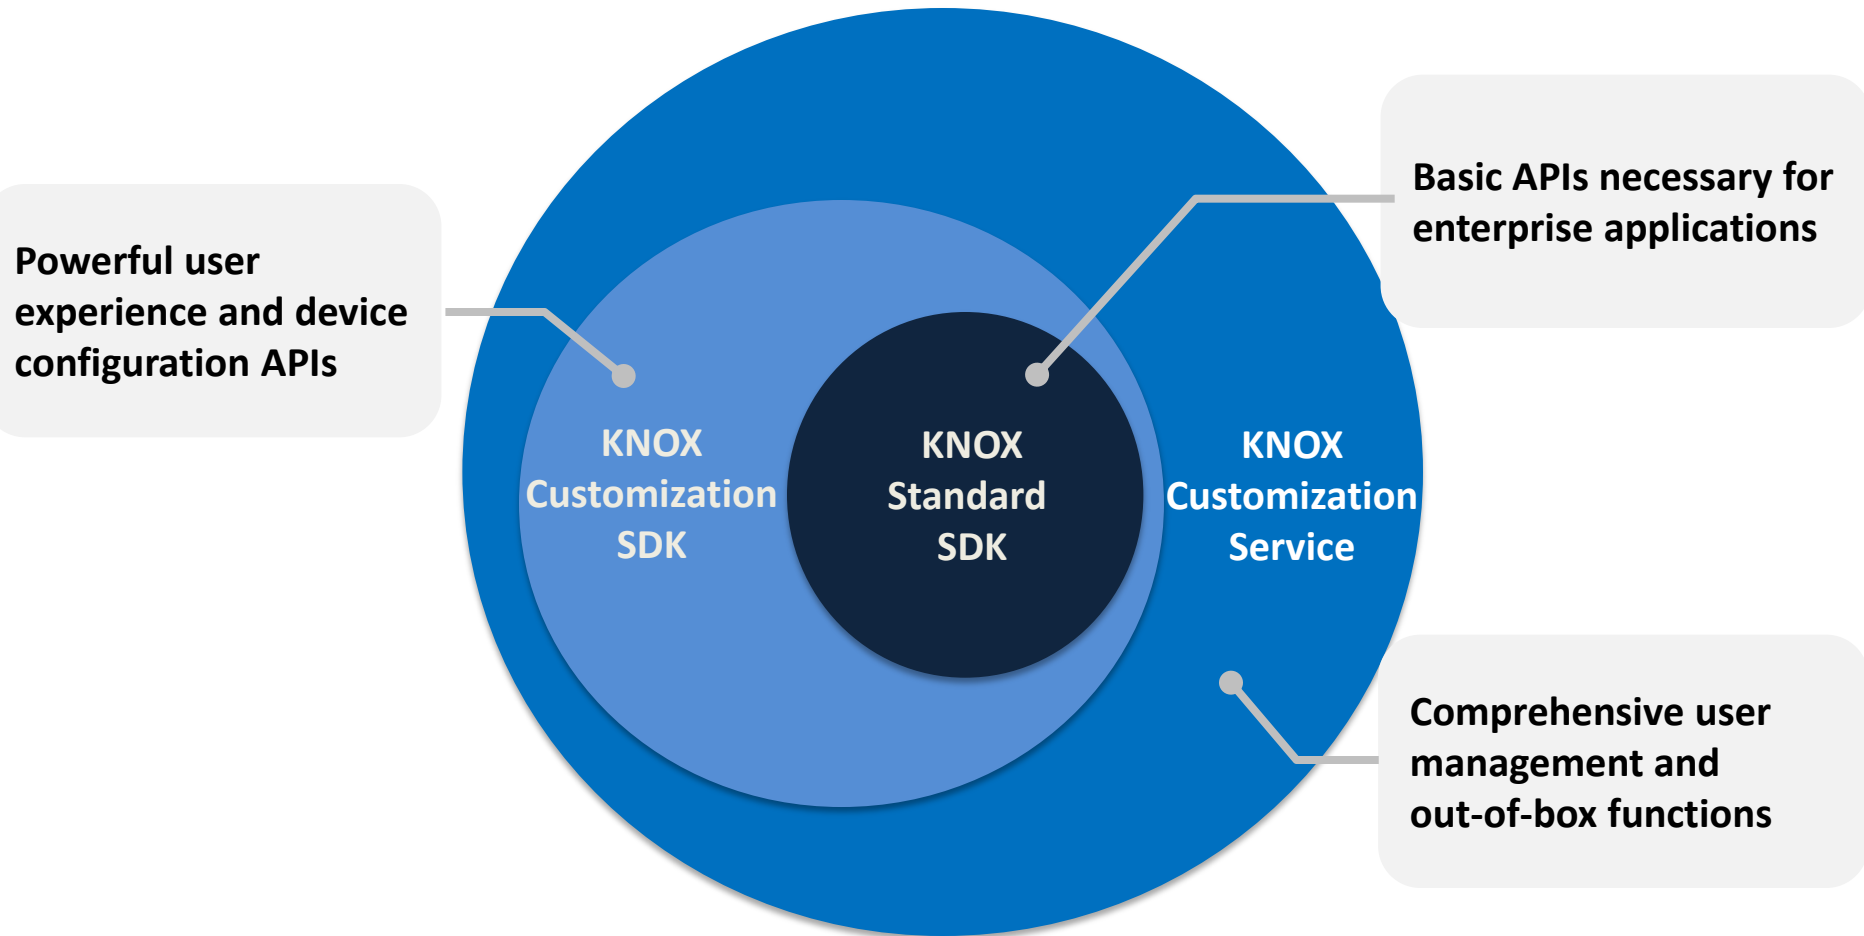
Powerful user experience and device configuration APIs

Basic APIs necessary for enterprise applications

KNOX Customization SDK

KNOX Standard SDK

KNOX Customization Service

Comprehensive user management and out-of-box functions